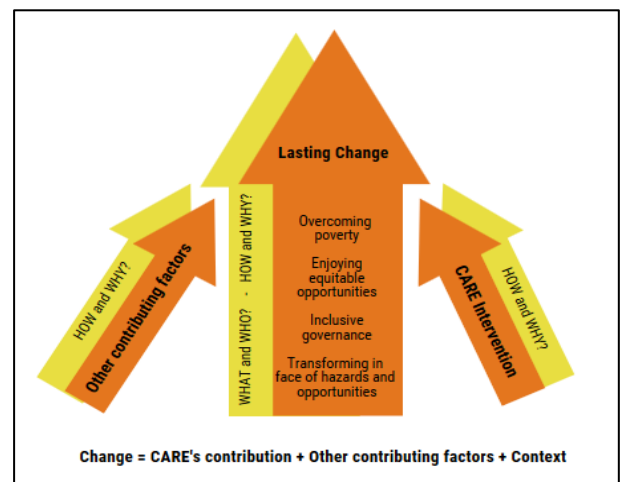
HOW and WHY?
Other contributing factors

Lasting Change

WHAT and WHO? - HOW and WHY?

Overcoming poverty

Enjoying equitable opportunities

Inclusive governance

Transforming in face of hazards and opportunities

CARE Intervention
HOW and WHY?

Change = CARE's contribution + Other contributing factors + Context